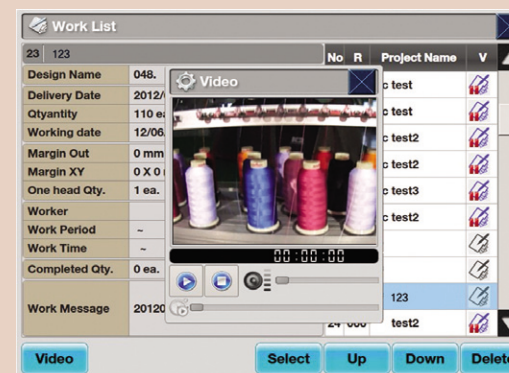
Work List

23 123

| | |
|---|---|
| Design Name | 048. |
| Delivery Date | 2012/ |
| Qtyantity | 110 ea |
| Working date | 12/06. |
| Margin Out | 0 mm |
| Margin XY | 0 X 0 |
| One head Qty. | 1 ea. |
| Worker | |
| Work Period | ~ |
| Work Time | ~ |
| Completed Qty. | 0 ea. |
| Work Message | 20120 |

Video

00:00:00

| No | R | Project Name | V |
|---|---|---|---|
| | | c test | |
| | | c test | |
| | | c test2 | |
| | | c test2 | |
| | | c test3 | |
| | | c test2 | |
| | | | |
| | | | |
| | | 123 | |
| 24 | 00 | test2 | |

Video Select Up Down Delete